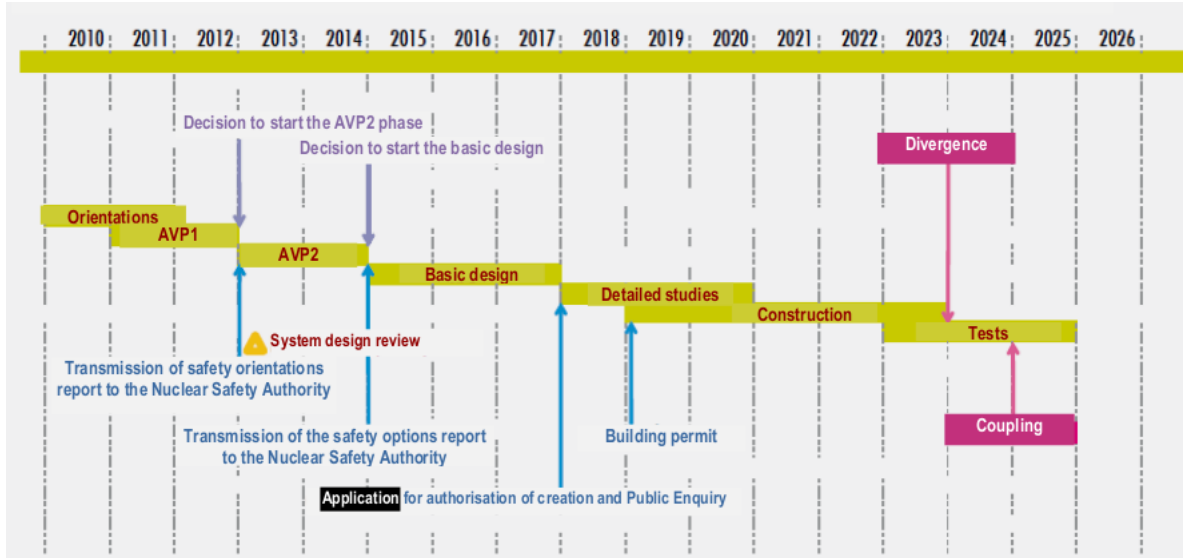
2010 2011 2012 2013 2014 2015 2016 2017 2018 2019 2020 2021 2022 2023 2024 2025 2026

Decision to start the AVP2 phase

Decision to start the basic design

Divergence

Orientations

AVP1

AVP2

Basic design

Detailed studies

Construction

Tests

System design review

Transmission of safety orientations report to the Nuclear Safety Authority

Transmission of the safety options report to the Nuclear Safety Authority

Building permit

Coupling

Application for authorisation of creation and Public Enquiry